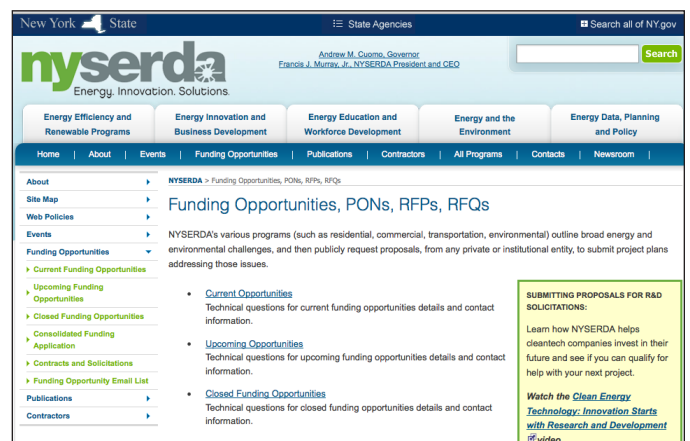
New York State

State Agencies

Search all of NY.gov

nyserda
Energy. Innovation. Solutions.

Andrew M. Cuomo, Governor
Francis J. Murray, Jr., NYSERDA President and CEO

Search

Energy Efficiency and Renewable Programs | Energy Innovation and Business Development | Energy Education and Workforce Development | Energy and the Environment | Energy Data, Planning and Policy

Home | About | Events | Funding Opportunities | Publications | Contractors | All Programs | Contacts | Newsroom |

About
Site Map
Web Policies
Events
Funding Opportunities
Current Funding Opportunities
Upcoming Funding Opportunities
Closed Funding Opportunities
Consolidated Funding Application
Contracts and Solicitations
Funding Opportunity Email List
Publications
Contractors

NYSERDA > Funding Opportunities, PONs, RFPs, RFQs

Funding Opportunities, PONs, RFPs, RFQs

NYSERDA's various programs (such as residential, commercial, transportation, environmental) outline broad energy and environmental challenges, and then publicly request proposals, from any private or institutional entity, to submit project plans addressing those issues.

Current Opportunities
Technical questions for current funding opportunities details and contact information.

Upcoming Opportunities
Technical questions for upcoming funding opportunities details and contact information.

Closed Funding Opportunities
Technical questions for closed funding opportunities details and contact information.

SUBMITTING PROPOSALS FOR R&D SOLICITATIONS:

Learn how NYSERDA helps cleantech companies invest in their future and see if you can qualify for help with your next project.

Watch the Clean Energy Technology: Innovation Starts with Research and Development video.